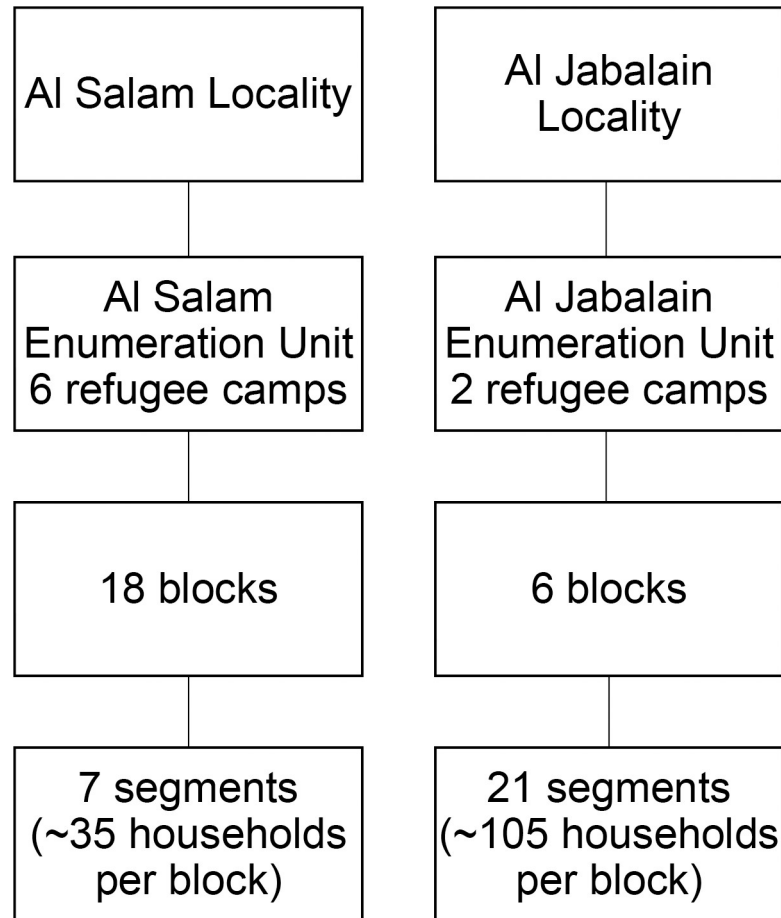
Al Salam Locality

Al Salam Enumeration Unit 6 refugee camps

18 blocks

7 segments (~35 households per block)

Al Jabalain Locality

Al Jabalain Enumeration Unit 2 refugee camps

6 blocks

21 segments (~105 households per block)